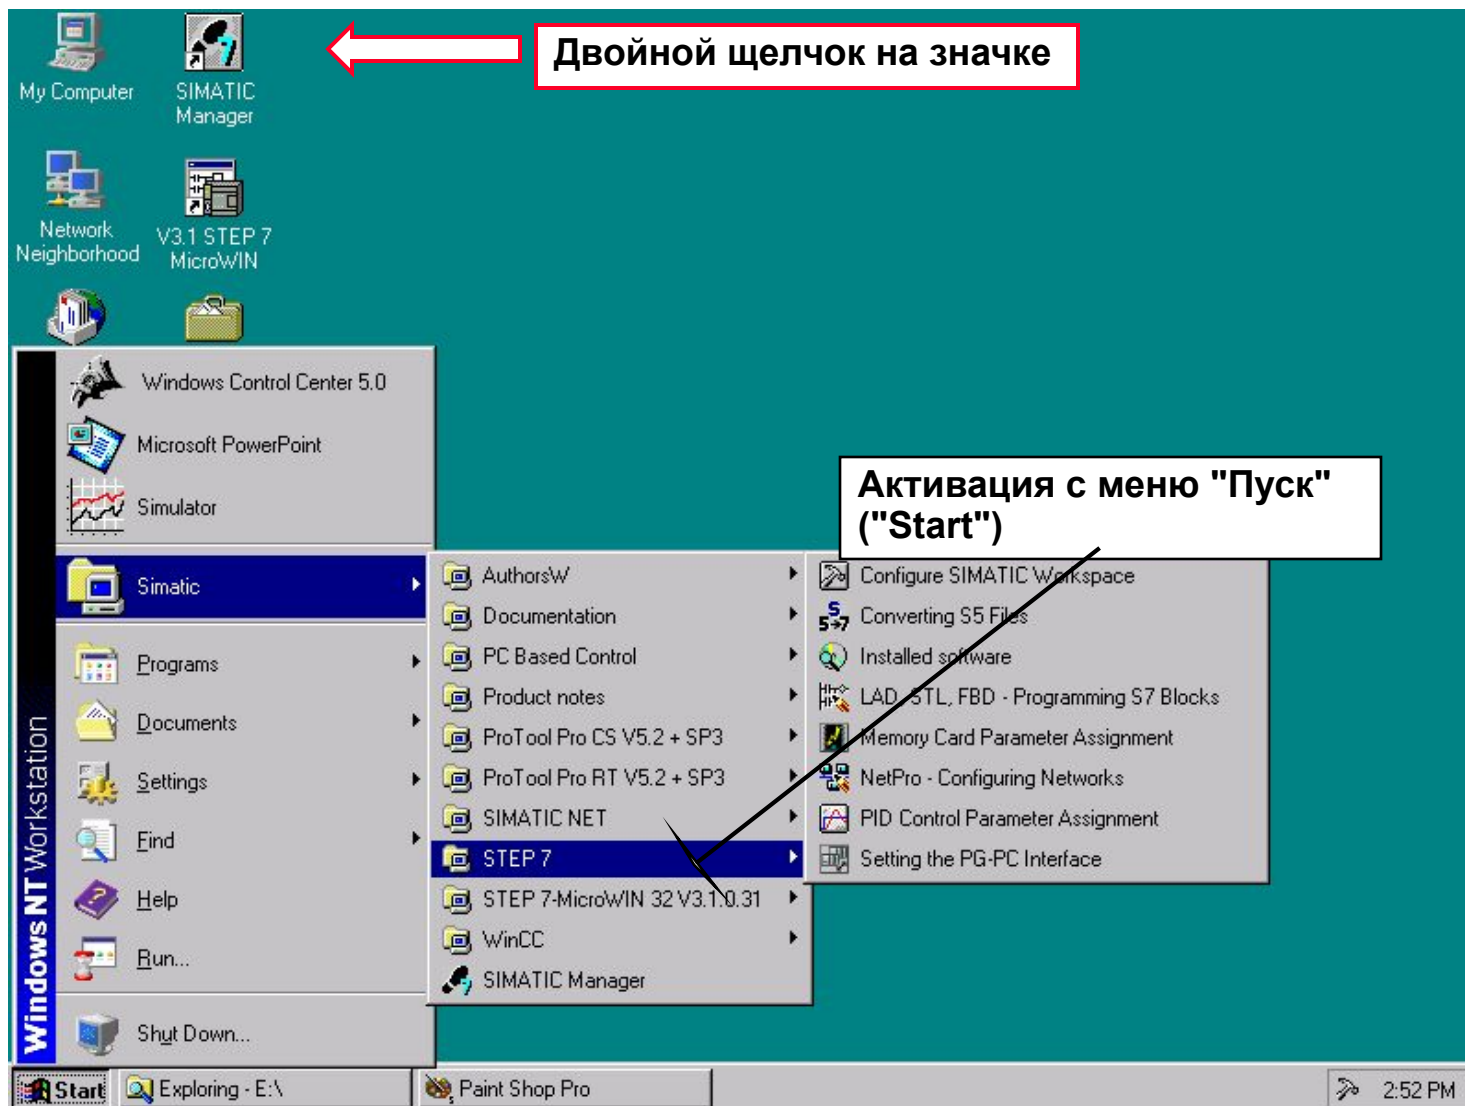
My Computer
SIMATIC Manager
Двойной щелчок на значке
Network Neighborhood
V3.1 STEP 7 MicroWIN
Windows Control Center 5.0
Microsoft PowerPoint
Simulator
Активация с меню "Пуск" ("Start")
Simatic
Programs
Documents
Settings
Find
Help
Run...
Shut Down...
Windows NT Workstation
AuthorsW
Documentation
PC Based Control
Product notes
ProTool Pro CS V5.2 + SP3
ProTool Pro RT V5.2 + SP3
SIMATIC NET
STEP 7
STEP 7-MicroWIN 32 V3.1.0.31
WinCC
SIMATIC Manager
Configure SIMATIC Workspace
Converting S5 Files
Installed software
LAD, STL, FBD - Programming S7 Blocks
Memory Card Parameter Assignment
NetPro - Configuring Networks
PID Control Parameter Assignment
Setting the PG-PC Interface
Start
Exploring - E:\
Paint Shop Pro
2:52 PM